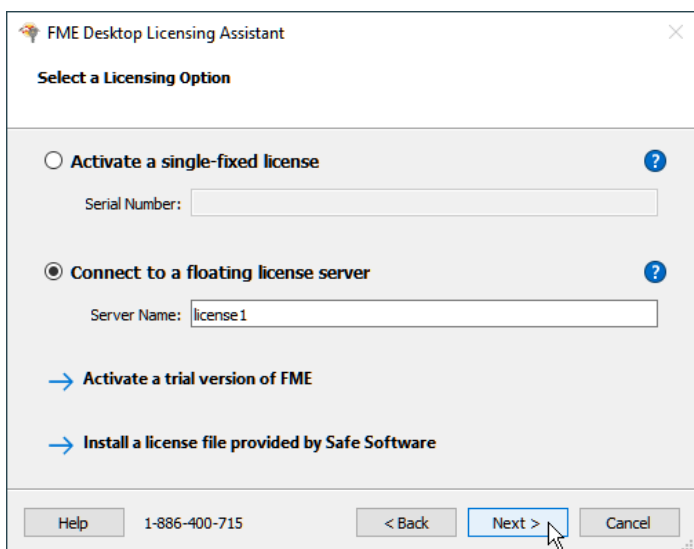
FME Desktop Licensing Assistant

Select a Licensing Option

Activate a single-fixed license

Serial Number:

Connect to a floating license server

Server Name: license1

Activate a trial version of FME

Install a license file provided by Safe Software

Help

1-886-400-715

< Back

Next >

Cancel